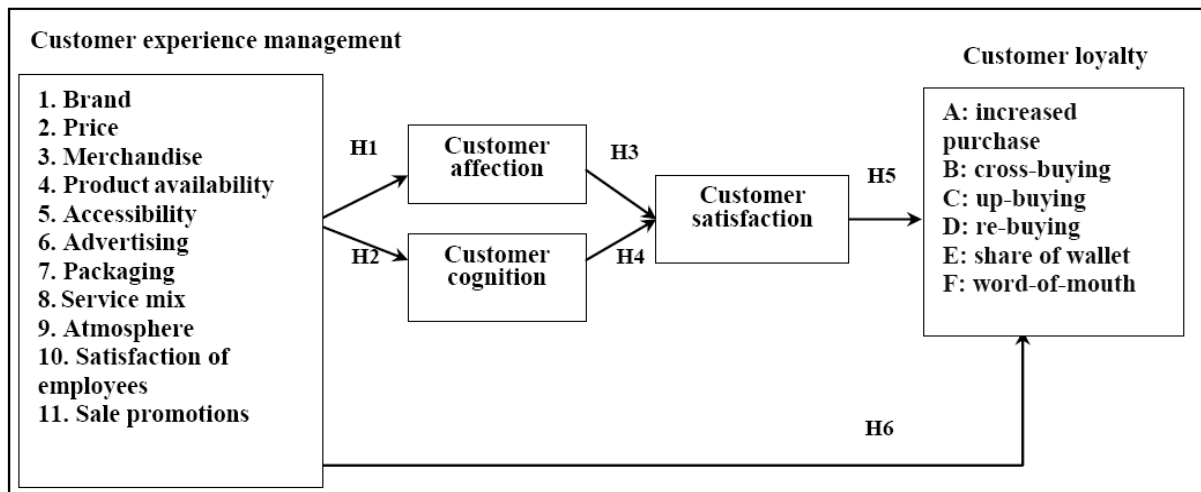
Customer experience management

1. Brand
2. Price
3. Merchandise
4. Product availability
5. Accessibility
6. Advertising
7. Packaging
8. Service mix
9. Atmosphere
10. Satisfaction of employees
11. Sale promotions

H1

H2

Customer affection

Customer cognition

H3

H4

Customer satisfaction

H5

Customer loyalty

A: increased purchase
B: cross-buying
C: up-buying
D: re-buying
E: share of wallet
F: word-of-mouth

H6